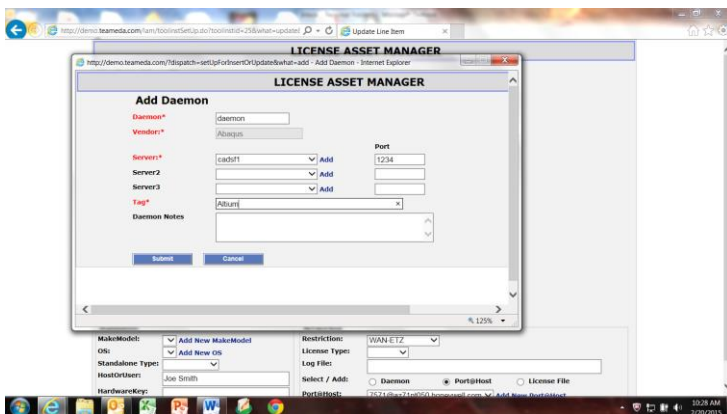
http://demo.teameda.com/lam/toolinstSetUp.do?toolinstId=25&what=updateI
Update Line Item

LICENSE ASSET MANAGER

http://demo.teameda.com/?dispatch=setUpForInsertOrUpdate&what=add - Add Daemon - Internet Explorer

LICENSE ASSET MANAGER

Add Daemon

Daemon* daemon
Vendor:* Abaqus
Port
Server:* cadsf1 Add 1234
Server2 Add
Server3 Add
Tag* Altium
Daemon Notes

Submit Cancel

125%

MakeModel: Add New MakeModel
OS: Add New OS
Standalone Type:
HostOrUser: Joe Smith
HardwareKey:

Restriction: WAN-ETZ
License Type:
Log File:
Select / Add: Daemon Port@Host License File
Port@Host: 2571@az71p050.honeywell.com Add New Port@Host

10:28 AM
2/20/2015